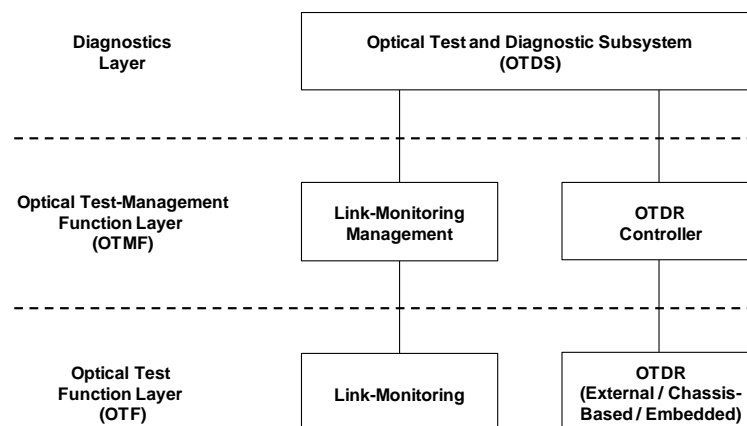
Diagnostics Layer

Optical Test and Diagnostic Subsystem (OTDS)

Optical Test-Management Function Layer (OTMF)

Link-Monitoring Management

OTDR Controller

Optical Test Function Layer (OTF)

Link-Monitoring

OTDR (External / Chassis-Based / Embedded)